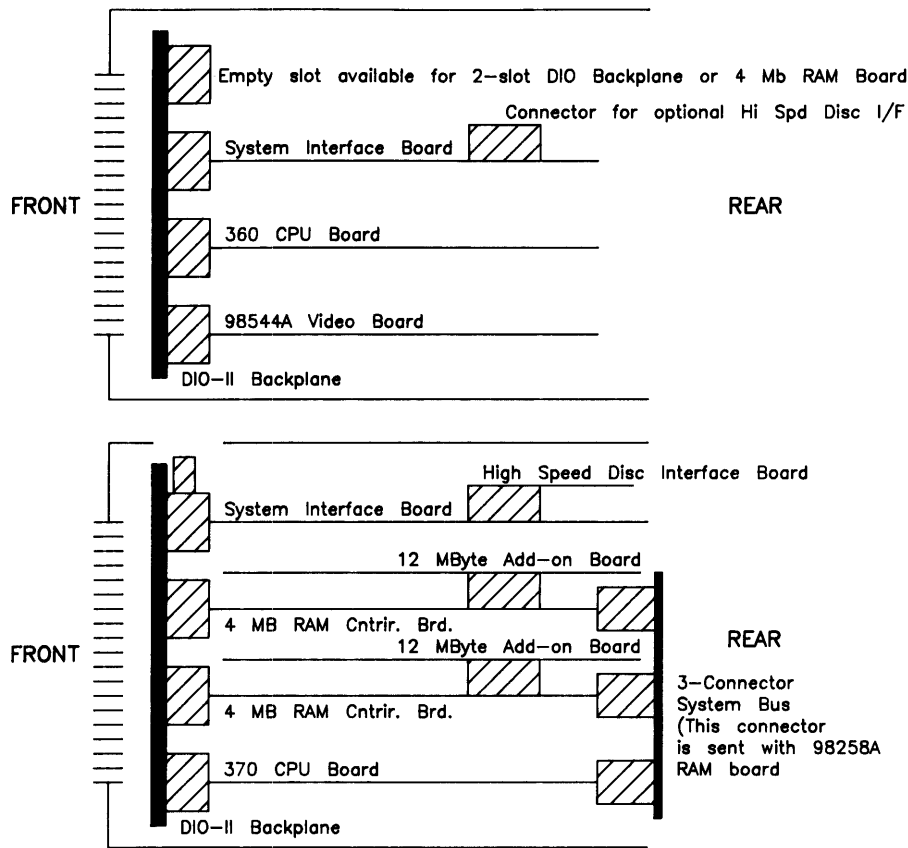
Empty slot available for 2-slot DIO Backplane or 4 Mb RAM Board

Connector for optional Hi Spd Disc I/F

System Interface Board

FRONT

REAR

360 CPU Board

98544A Video Board

DIO-II Backplane

High Speed Disc Interface Board

System Interface Board

12 MByte Add-on Board

4 MB RAM Cntrlr. Brd.

FRONT

REAR

12 MByte Add-on Board

4 MB RAM Cntrlr. Brd.

3-Connector System Bus (This connector is sent with 98258A RAM board

370 CPU Board

DIO-II Backplane